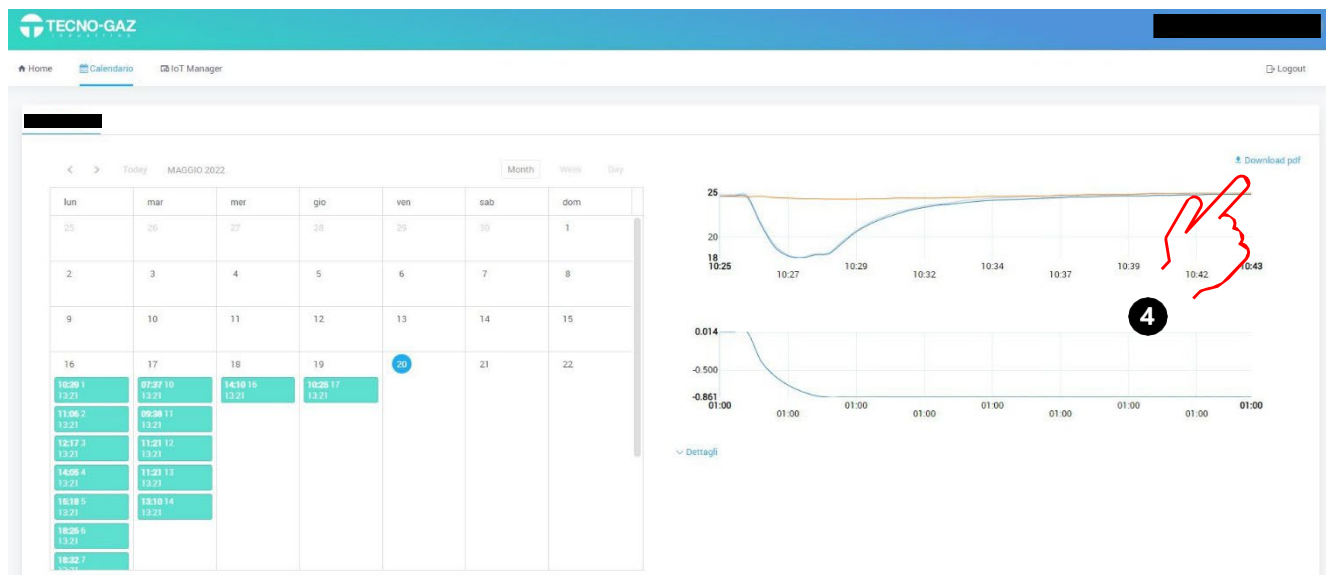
TECNO-GAZ

Home Calendario IoT Manager Logout

< > Today MAGGIO 2022 Month Week Day

Download pdf

| lun | mar | mer | gio | ven | sab | dom |
|---|---|---|---|---|---|---|
| 25 | 26 | 27 | 28 | 29 | 30 | 1 |
| 2 | 3 | 4 | 5 | 6 | 7 | 8 |
| 9 | 10 | 11 | 12 | 13 | 14 | 15 |
| 16 | 17 | 18 | 19 | 20 | 21 | 22 |

10:39 1 13:21
11:06 2 13:21
12:17 3 13:21
14:05 4 13:21
15:18 5 13:21
18:26 6 13:21
18:32 7 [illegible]

07:37 10 13:21
09:38 11 13:21
11:21 12 13:21
11:21 13 13:21
13:10 14 13:21

14:10 16 13:21

10:25 17 13:21

25
20
18
10:25 10:27 10:29 10:32 10:34 10:37 10:39 10:42 10:43

4

0.014
-0.500
-0.861
01:00 01:00 01:00 01:00 01:00 01:00 01:00 01:00 01:00

Dettagli